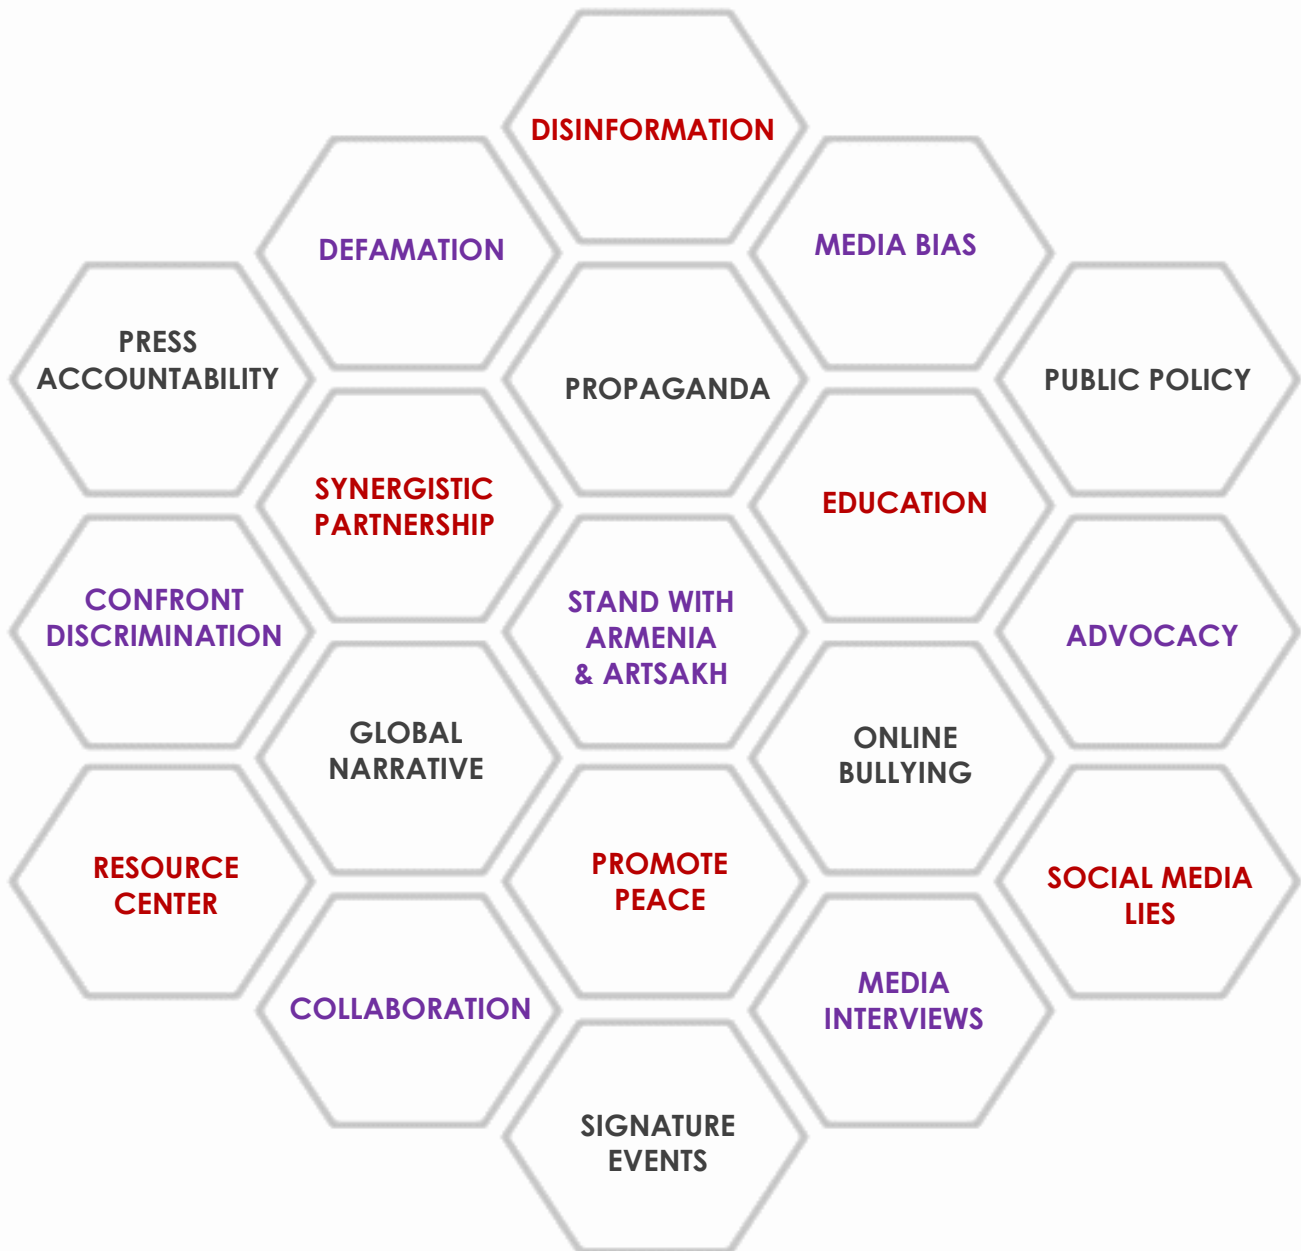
DISINFORMATION

DEFAMATION

MEDIA BIAS

PRESS ACCOUNTABILITY

PROPAGANDA

PUBLIC POLICY

SYNERGISTIC PARTNERSHIP

EDUCATION

CONFRONT DISCRIMINATION

STAND WITH ARMENIA & ARTSAKH

ADVOCACY

GLOBAL NARRATIVE

ONLINE BULLYING

RESOURCE CENTER

PROMOTE PEACE

SOCIAL MEDIA LIES

COLLABORATION

MEDIA INTERVIEWS

SIGNATURE EVENTS